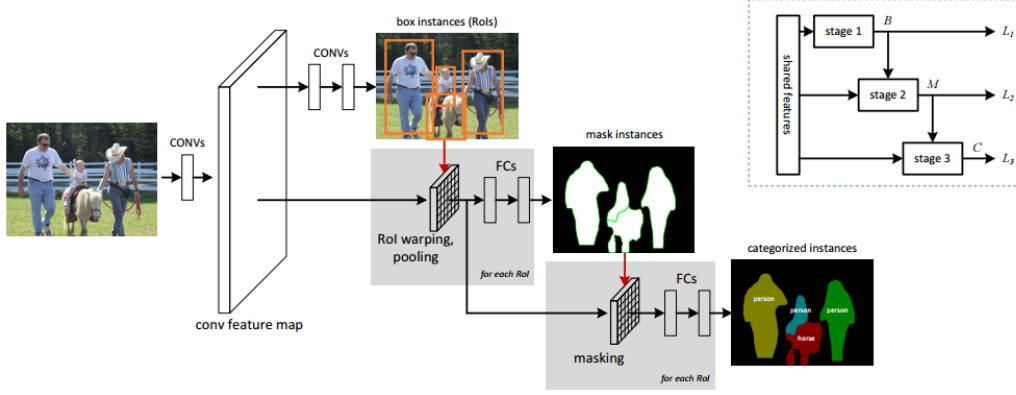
box instances (RoIs)

CONVs

CONVs

mask instances

FCs

RoI warping, pooling

for each RoI

conv feature map

categorized instances

FCs

masking

for each RoI

person

person

person

horse

shared features

stage 1

$B$

$L_1$

stage 2

$M$

$L_2$

stage 3

$C$

$L_3$